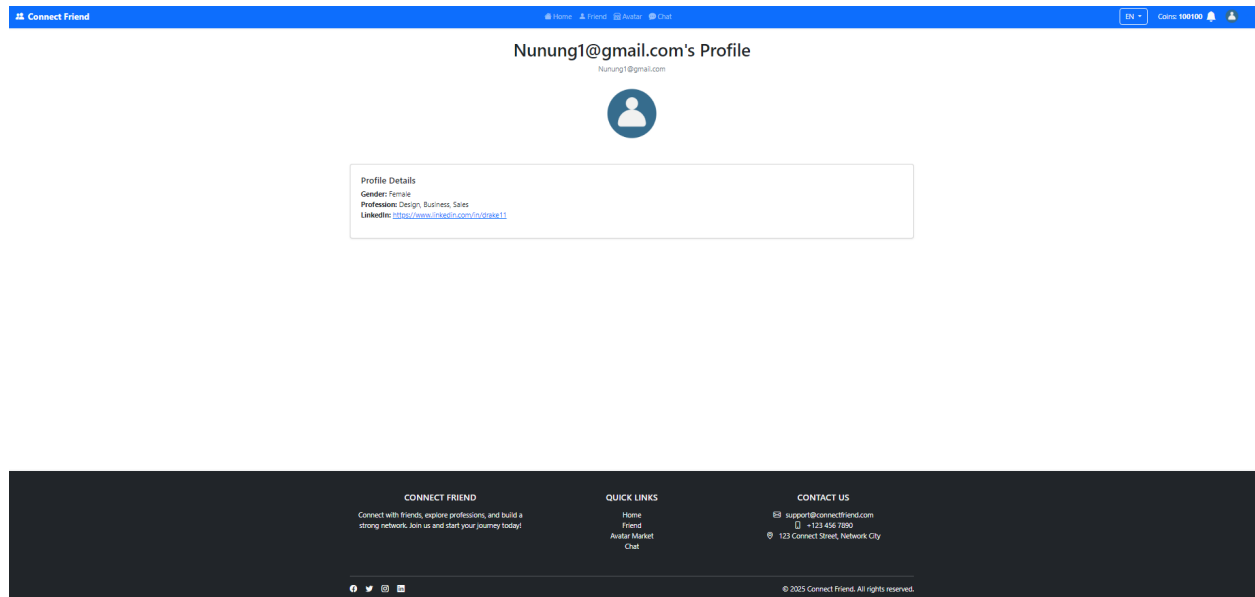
Connect Friend

Home Friend Avatar Chat

EN Coins: 100100

Nunung1@gmail.com's Profile

Nunung1@gmail.com

Profile Details

**Gender:** Female
**Profession:** Design, Business, Sales
**LinkedIn:** https://www.linkedin.com/in/drake11

CONNECT FRIEND

Connect with friends, explore professions, and build a strong network. Join us and start your journey today!

QUICK LINKS

Home
Friend
Avatar Market
Chat

CONTACT US

support@connectfriend.com
+123 456 7890
123 Connect Street, Network City

© 2025 Connect Friend. All rights reserved.